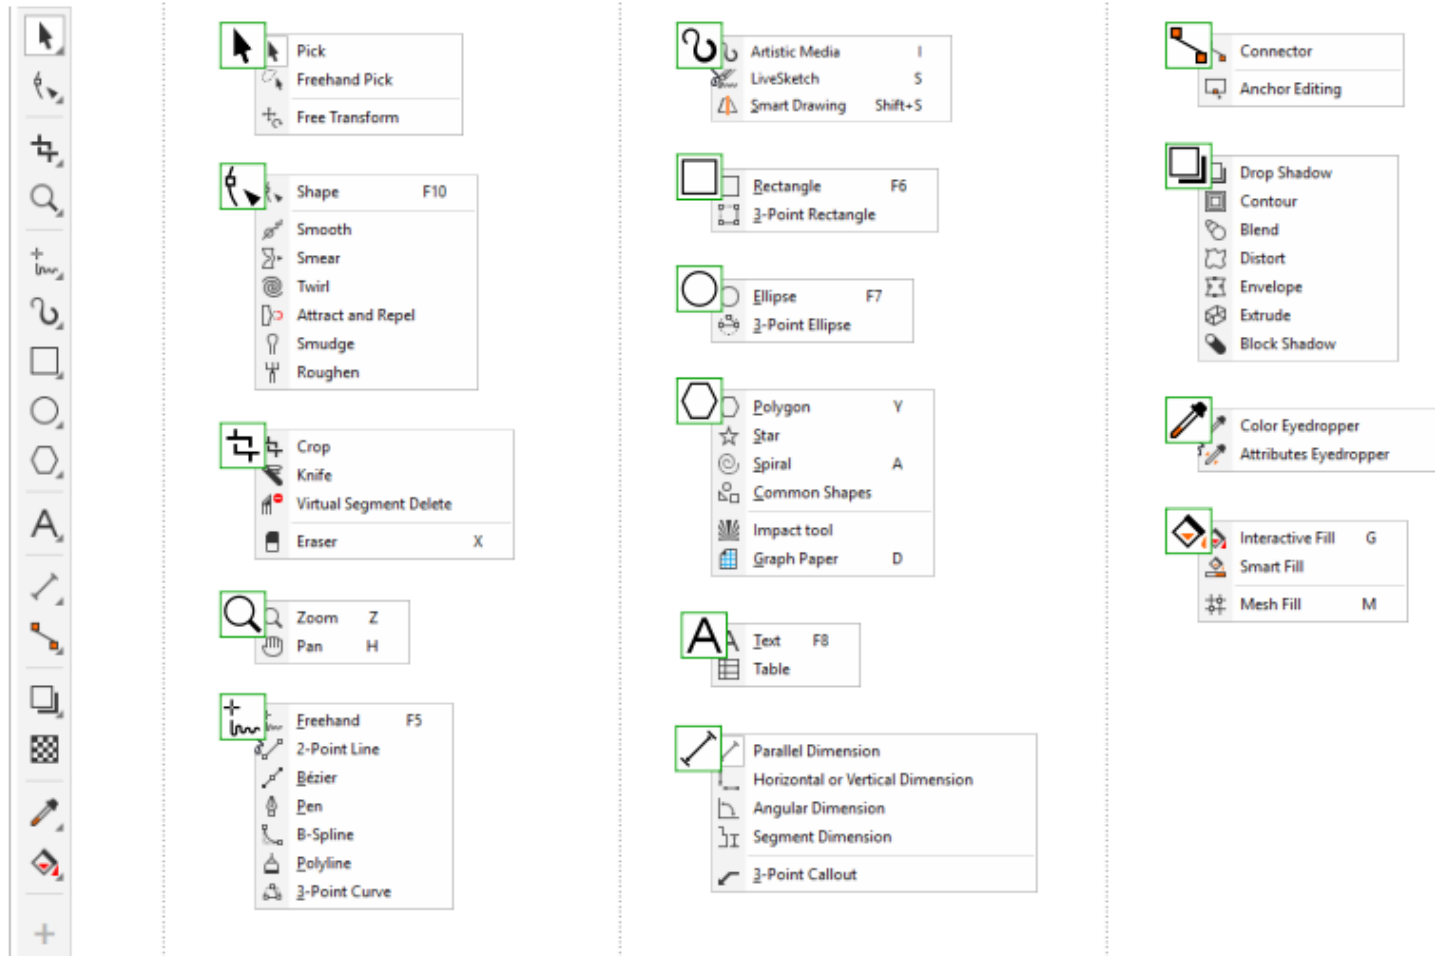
Pick
Freehand Pick
Free Transform

| Shape | F10 |
|---|---|
| Smooth | |
| Smear | |
| Twirl | |
| Attract and Repel | |
| Smudge | |
| Roughen | |

| Crop | |
|---|---|
| Knife | |
| Virtual Segment Delete | |
| Eraser | X |

| Zoom | Z |
|---|---|
| Pan | H |

| Freehand | F5 |
|---|---|
| 2-Point Line | |
| Bézier | |
| Pen | |
| B-Spline | |
| Polyline | |
| 3-Point Curve | |

| Artistic Media | I |
|---|---|
| LiveSketch | S |
| Smart Drawing | Shift+S |

| Rectangle | F6 |
|---|---|
| 3-Point Rectangle | |

| Ellipse | F7 |
|---|---|
| 3-Point Ellipse | |

| Polygon | Y |
|---|---|
| Star | |
| Spiral | A |
| Common Shapes | |
| Impact tool | |
| Graph Paper | D |

| Text | F8 |
|---|---|
| Table | |

Parallel Dimension
Horizontal or Vertical Dimension
Angular Dimension
Segment Dimension
3-Point Callout

Connector
Anchor Editing

Drop Shadow
Contour
Blend
Distort
Envelope
Extrude
Block Shadow

Color Eyedropper
Attributes Eyedropper

| Interactive Fill | G |
|---|---|
| Smart Fill | |
| Mesh Fill | M |